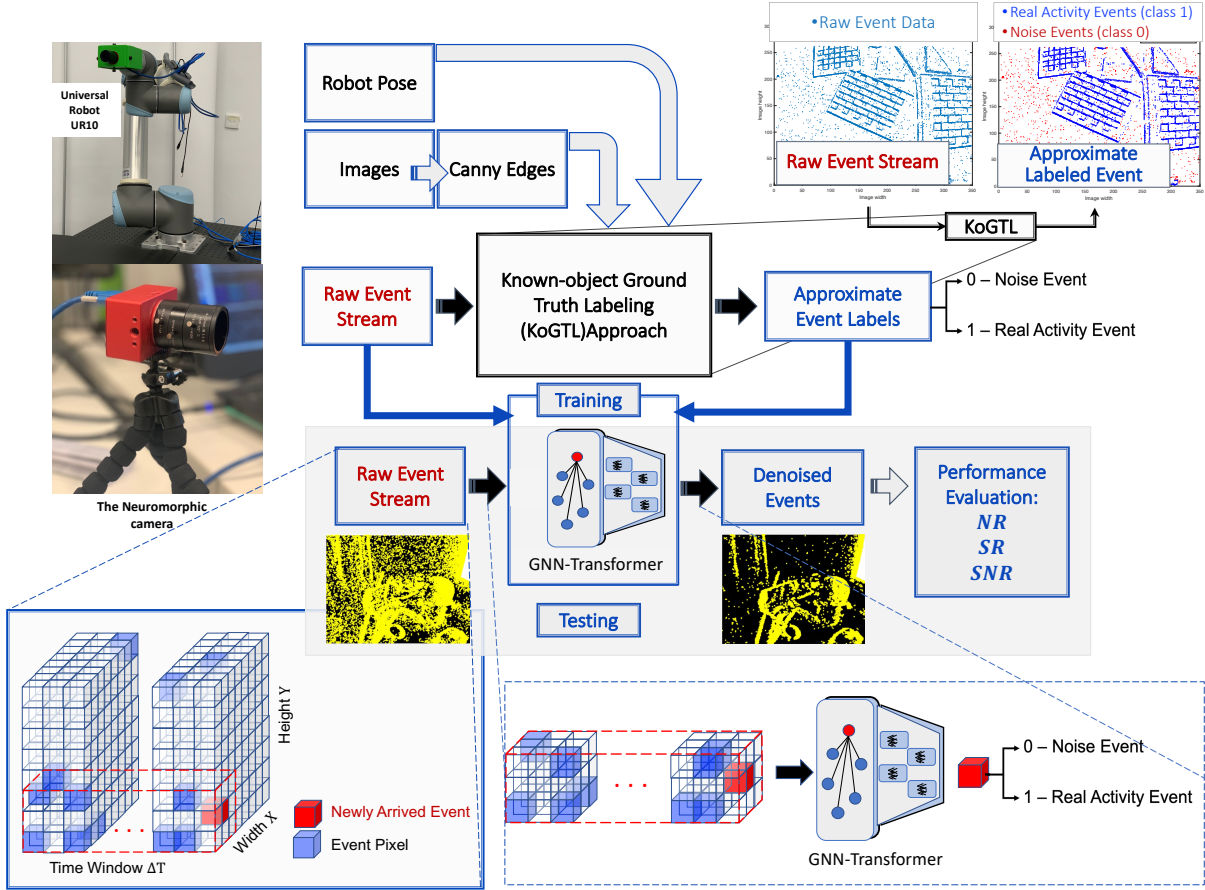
Universal Robot UR10

The Neuromorphic camera

Robot Pose

Images

Canny Edges

•Raw Event Data

Raw Event Stream

•Real Activity Events (class 1)
•Noise Events (class 0)

Approximate Labeled Event

KoGTL

Raw Event Stream

Known-object Ground Truth Labeling (KoGTL)Approach

Approximate Event Labels

0 – Noise Event

1 – Real Activity Event

Training

Raw Event Stream

GNN-Transformer

Denoised Events

Performance Evaluation:
$NR$
$SR$
$SNR$

Testing

Height Y

Width X

Time Window ΔT

Newly Arrived Event

Event Pixel

. . .

. . .

GNN-Transformer

0 – Noise Event

1 – Real Activity Event